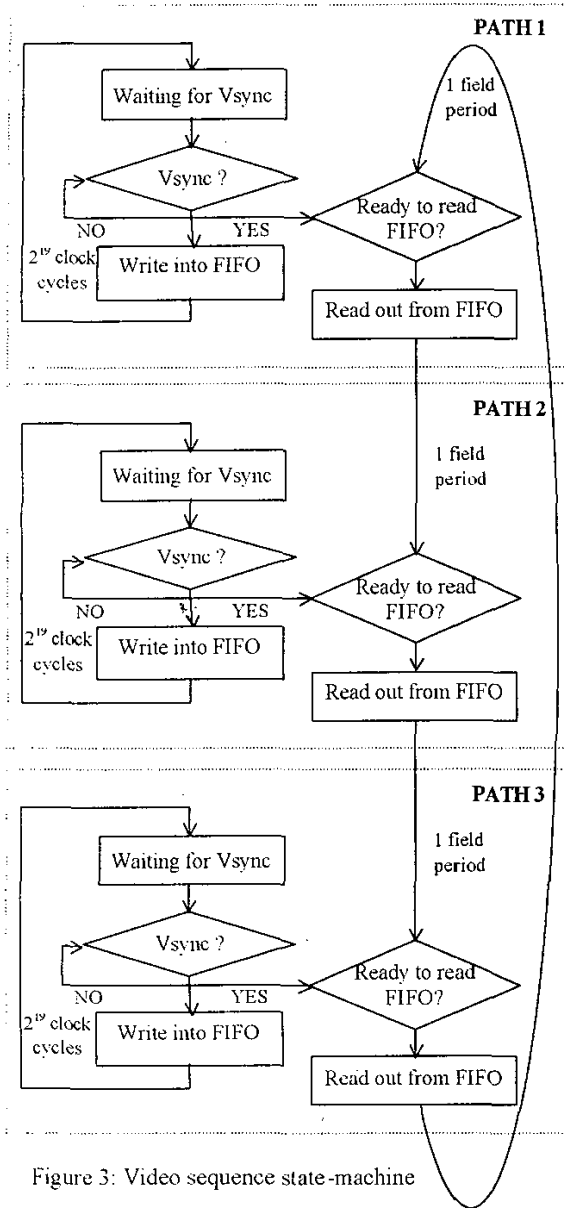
PATH 1

Waiting for Vsync

Vsync ?

NO

YES

$2^{19}$ clock cycles

Write into FIFO

1 field period

Ready to read FIFO?

Read out from FIFO

PATH 2

Waiting for Vsync

Vsync ?

NO

YES

$2^{19}$ clock cycles

Write into FIFO

1 field period

Ready to read FIFO?

Read out from FIFO

PATH 3

Waiting for Vsync

Vsync ?

NO

YES

$2^{19}$ clock cycles

Write into FIFO

1 field period

Ready to read FIFO?

Read out from FIFO

Figure 3: Video sequence state-machine